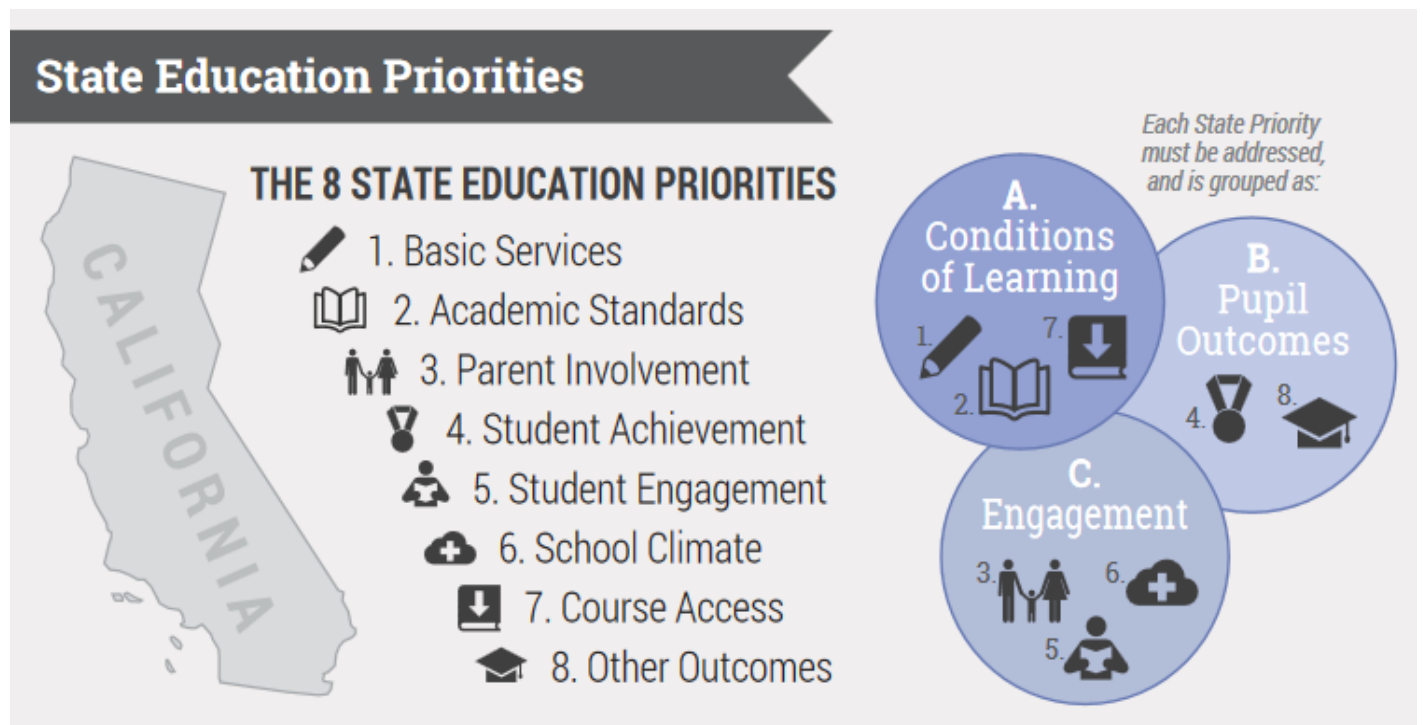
State Education Priorities

CALIFORNIA

THE 8 STATE EDUCATION PRIORITIES

1. Basic Services

2. Academic Standards

3. Parent Involvement

4. Student Achievement

5. Student Engagement

6. School Climate

7. Course Access

8. Other Outcomes

Each State Priority must be addressed, and is grouped as:

A. Conditions of Learning

1. 7. 2.

B. Pupil Outcomes

4. 8.

C. Engagement

3. 6. 5.